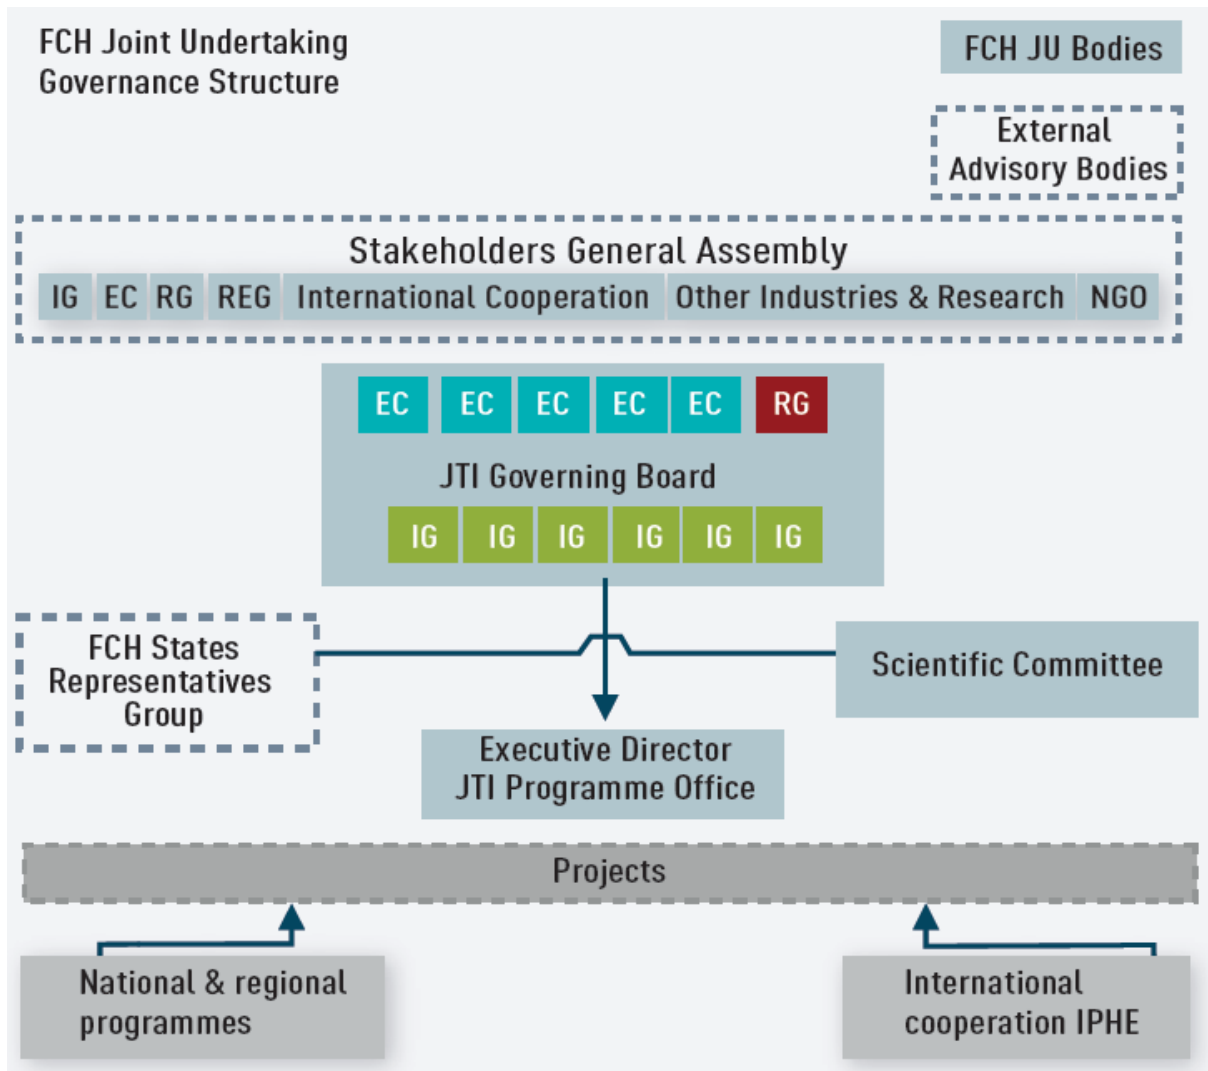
FCH Joint Undertaking Governance Structure

FCH JU Bodies

External Advisory Bodies

Stakeholders General Assembly

IG EC RG REG International Cooperation Other Industries & Research NGO

EC EC EC EC EC RG

JTI Governing Board

IG IG IG IG IG IG

FCH States Representatives Group

Scientific Committee

Executive Director JTI Programme Office

Projects

National & regional programmes

International cooperation IPHE